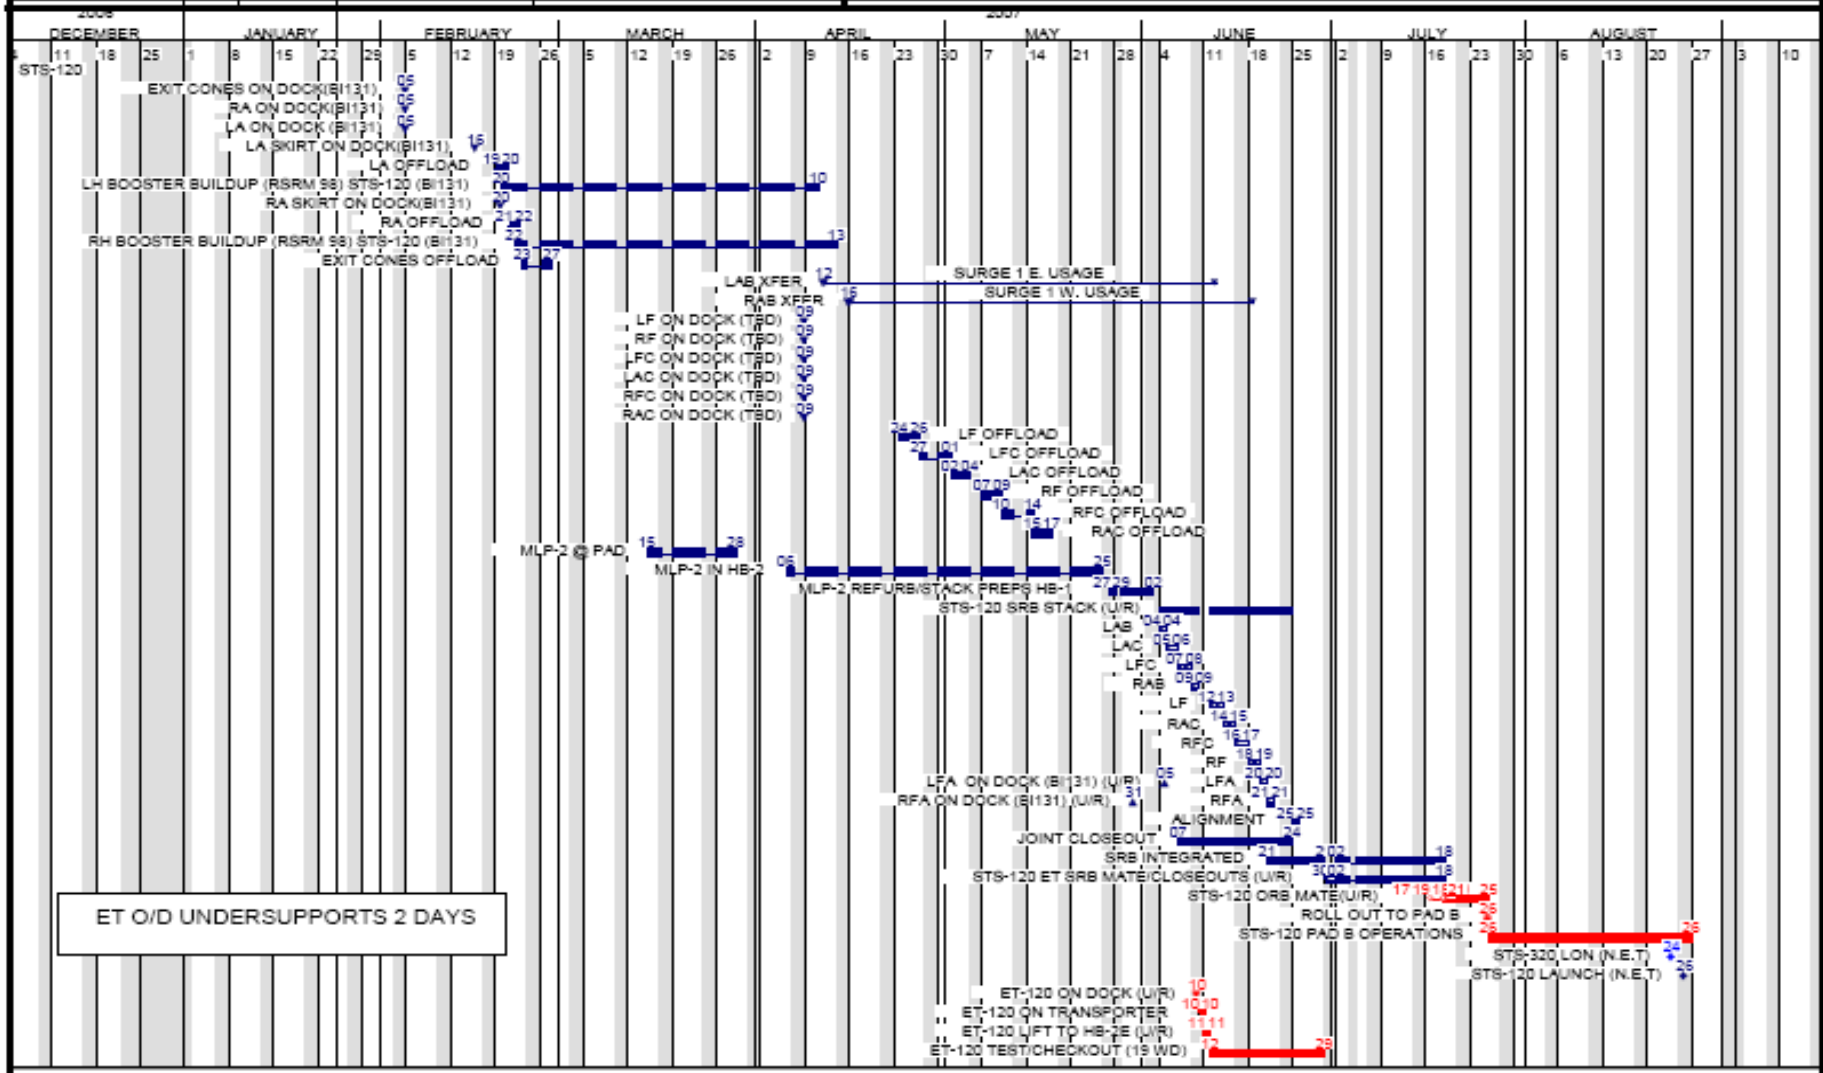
2006
DECEMBER
JANUARY
FEBRUARY
MARCH
APRIL
2007
MAY
JUNE
JULY
AUGUST
4 11 18 25 1 8 15 22 29 5 12 19 26 5 12 19 26 2 9 16 23 30 7 14 21 28 4 11 18 25 2 9 16 23 30 6 13 20 27 3 10

STS-120
EXIT CONES ON DOCK(BI131) 05
RA ON DOCK(BI131) 05
LA ON DOCK (BI131) 05
LA SKIRT ON DOCK(BI131) 15
LA OFFLOAD 19 20
LH BOOSTER BUILDUP (RSRM 98) STS-120 (BI131) 20 10
RA SKIRT ON DOCK(BI131) 20
RA OFFLOAD 21 22
RH BOOSTER BUILDUP (RSRM 98) STS-120 (BI131) 22 13
EXIT CONES OFFLOAD 23 27
LAB XFER 12
SURGE 1 E. USAGE
RAB XFER 15
SURGE 1 W. USAGE
LF ON DOCK (TBD) 09
RF ON DOCK (TBD) 09
LFC ON DOCK (TBD) 09
LAC ON DOCK (TBD) 09
RFC ON DOCK (TBD) 09
RAC ON DOCK (TBD) 09
24 26 LF OFFLOAD
27 01 LFC OFFLOAD
02 04 LAC OFFLOAD
07 09 RF OFFLOAD
10 14 RFC OFFLOAD
15 17 RAC OFFLOAD
MLP-2 @ PAD 15 28
MLP-2 IN HB-2 06 25
MLP-2 REFURB/STACK PREPS HB-1 27 29 02
STS-120 SRB STACK (U/R)
LAB 04 04
LAC 05 06
LFC 07 08
RAB 09 09
LF 12 13
RAC 14 15
RFC 16 17
RF 18 19
LFA 20 20
RFA 21 21
LFA ON DOCK (BI131) (U/R) 05
RFA ON DOCK (BI131) (U/R) 31
ALIGNMENT 25 25
JOINT CLOSEOUT 07 24
SRB INTEGRATED 21 2 02 18
STS-120 ET SRB MATE/CLOSEOUTS (U/R) 30 02 18
STS-120 ORB MATE (U/R) 17 19 18 21 25
ROLL OUT TO PAD B 26
STS-120 PAD B OPERATIONS 26 26
STS-320 LON (N.E.T) 24
STS-120 LAUNCH (N.E.T) 26
ET O/D UNDERSUPPORTS 2 DAYS
ET-120 ON DOCK (U/R) 10
ET-120 ON TRANSPORTER 10 10
ET-120 LIFT TO HB-2E (U/R) 11 11
ET-120 TEST/CHECKOUT (19 WD) 12 29